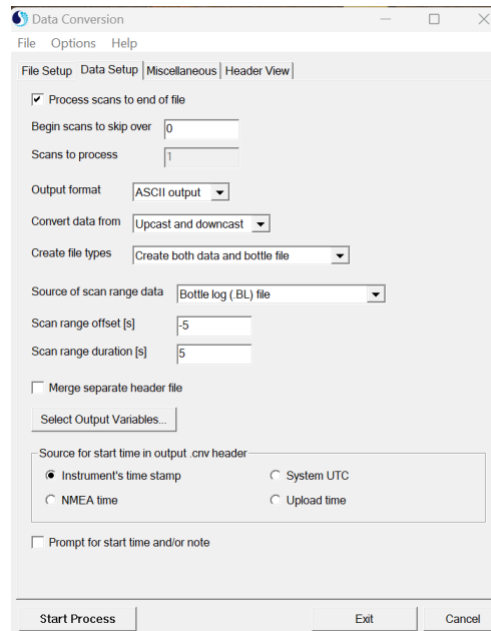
Data Conversion

File Options Help

File Setup | Data Setup | Miscellaneous | Header View

Process scans to end of file

Begin scans to skip over 0

Scans to process 1

Output format ASCII output

Convert data from Upcast and downcast

Create file types Create both data and bottle file

Source of scan range data Bottle log (.BL) file

Scan range offset [s] -5

Scan range duration [s] 5

Merge separate header file

Select Output Variables...

Source for start time in output .cnv header

Instrument's time stamp

System UTC

NMEA time

Upload time

Prompt for start time and/or note

Start Process

Exit

Cancel